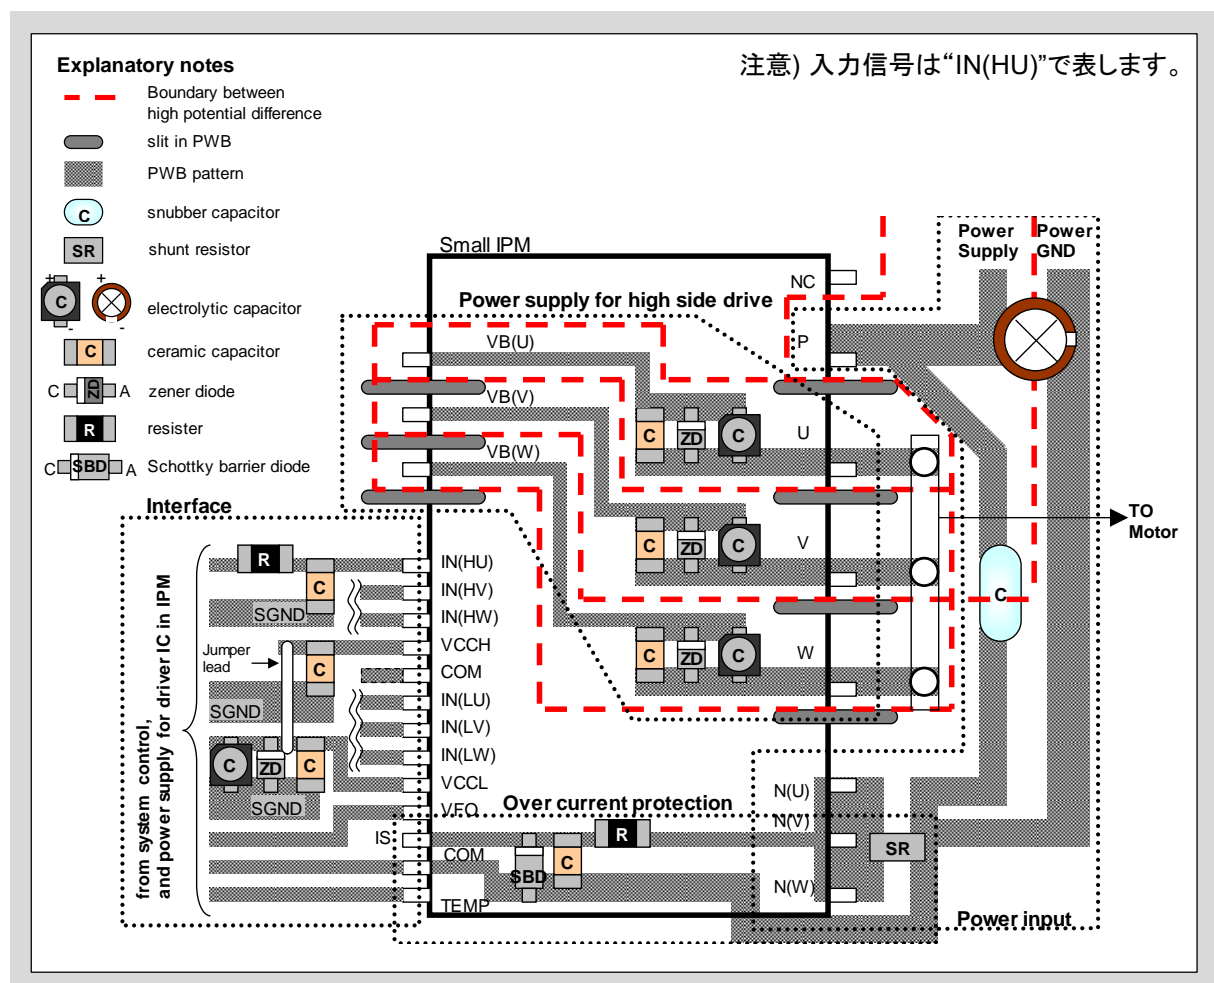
Explanatory notes

注意) 入力信号は"IN(HU)"で表します。

Boundary between high potential difference

slit in PWB

PWB pattern

C snubber capacitor

SR shunt resistor

C electrolytic capacitor

C ceramic capacitor

C ZD A zener diode

R resister

C SBD A Schottky barrier diode

Small IPM

Power Supply

Power GND

NC

Power supply for high side drive

P

VB(U)

VB(V)

U

VB(W)

C ZD C

Interface

TO Motor

V

C ZD C

R

IN(HU)

C

IN(HV)

C

SGND

IN(HW)

Jumper lead

VCCH

C

COM

W

C ZD C

IN(LU)

SGND

IN(LV)

IN(LW)

C ZD C

VCCL

SGND

VFO

Over current protection

N(U)

N(V)

R

IS

SR

COM

C

SBD

N(W)

TEMP

Power input

from system control, and power supply for driver IC in IPM